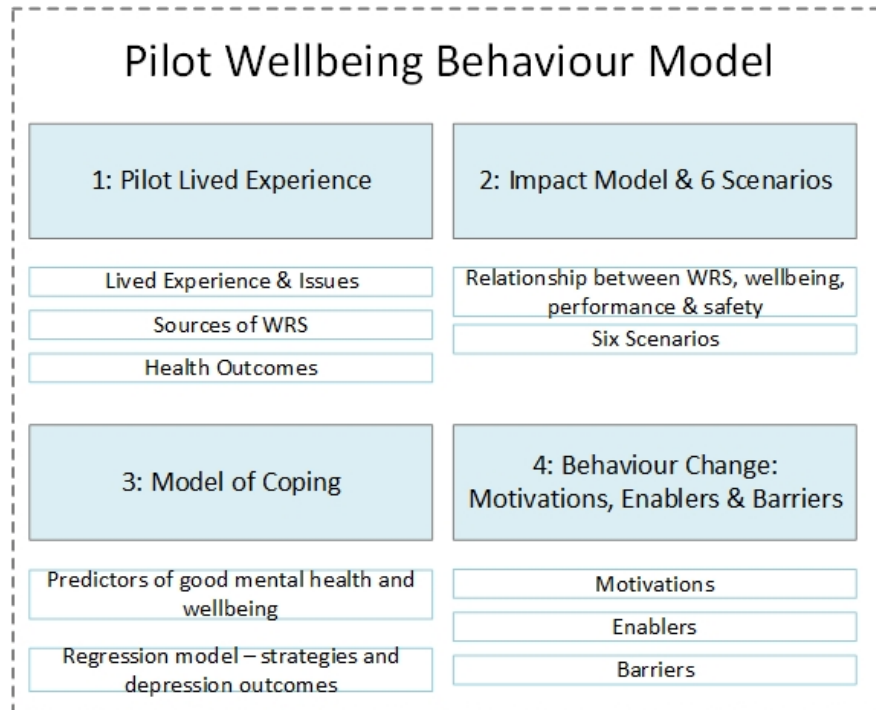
Pilot Wellbeing Behaviour Model

1: Pilot Lived Experience

Lived Experience & Issues

Sources of WRS

Health Outcomes

2: Impact Model & 6 Scenarios

Relationship between WRS, wellbeing, performance & safety

Six Scenarios

3: Model of Coping

Predictors of good mental health and wellbeing

Regression model – strategies and depression outcomes

4: Behaviour Change: Motivations, Enablers & Barriers

Motivations

Enablers

Barriers